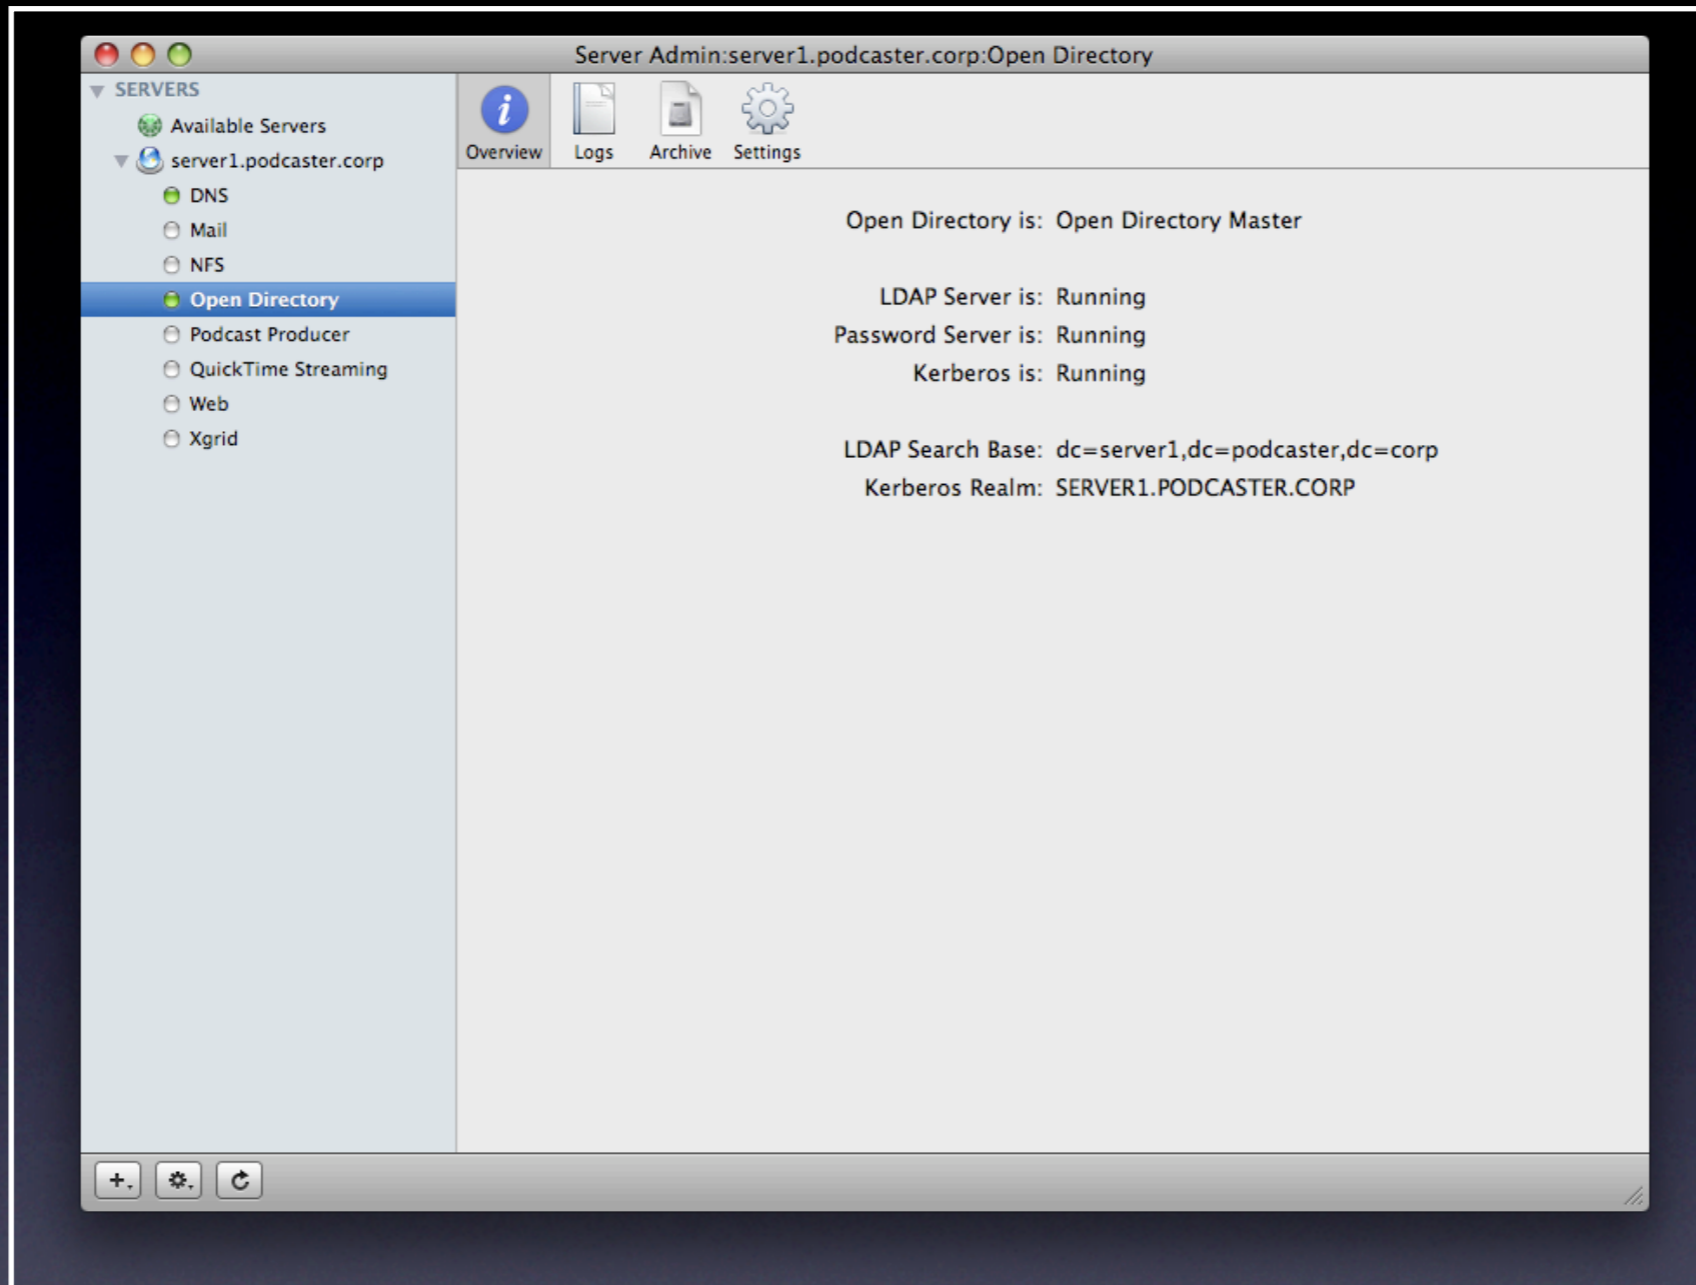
Server Admin:server1.podcaster.corp:Open Directory

SERVERS
Available Servers
server1.podcaster.corp
DNS
Mail
NFS
Open Directory
Podcast Producer
QuickTime Streaming
Web
Xgrid

Overview
Logs
Archive
Settings

Open Directory is: Open Directory Master

LDAP Server is: Running
Password Server is: Running
Kerberos is: Running

LDAP Search Base: dc=server1,dc=podcaster,dc=corp
Kerberos Realm: SERVER1.PODCASTER.CORP